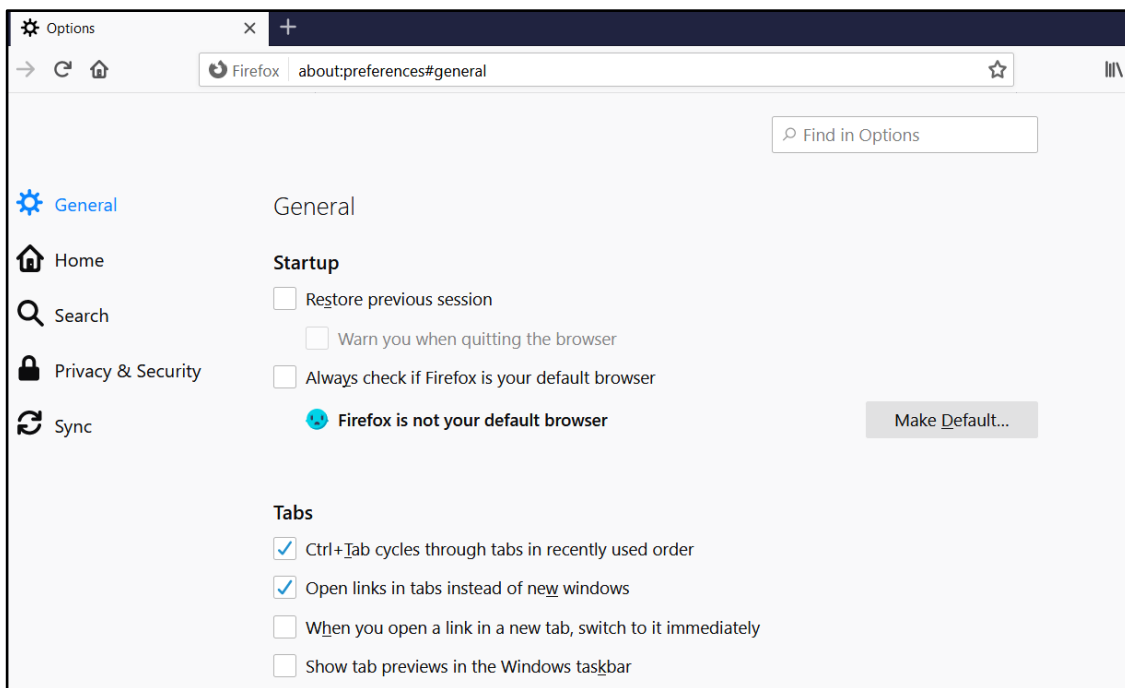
Options

Firefox about:preferences#general

Find in Options

General

Home

Search

Privacy & Security

Sync

General

Startup

Restore previous session

Warn you when quitting the browser

Always check if Firefox is your default browser

Firefox is not your default browser

Make Default...

Tabs

Ctrl+Tab cycles through tabs in recently used order

Open links in tabs instead of new windows

When you open a link in a new tab, switch to it immediately

Show tab previews in the Windows taskbar